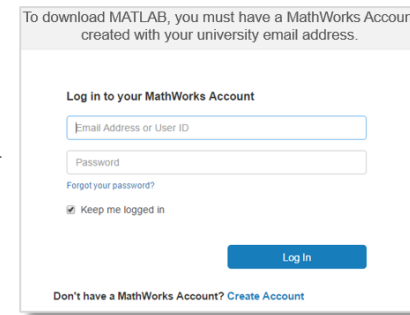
To download MATLAB, you must have a MathWorks Accoun created with your university email address.

Log in to your MathWorks Account

Email Address or User ID

Password

Forgot your password?

Keep me logged in

Log In

Don't have a MathWorks Account? Create Account